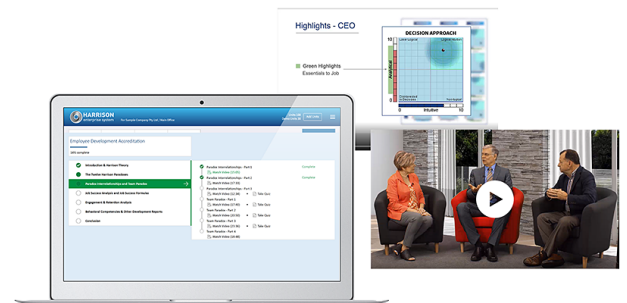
Highlights - CEO

DECISION APPROACH

10

10

Green Highlights
Essentials to Job

Analytical

Intuitive

HARRISON
enterprise system

Employee Development Accreditation

Introduction & Harrison Theory

The Twelve Harrison Paradoxes

Paradox Interrelationships and Team Paradox

Job Success Analysis and Job Success Formula

Engagement & Retention Analysis

Behavioral Competencies & Other Development Reports

Conclusion

Paradox Interrelationships - Part 1

Watch Video

Complete

Paradox Interrelationships - Part 2

Watch Video

Complete

Team Paradox - Part 1

Watch Video

Take Quiz

Team Paradox - Part 2

Watch Video

Take Quiz

Team Paradox - Part 3

Watch Video

Take Quiz

Team Paradox - Part 4

Watch Video